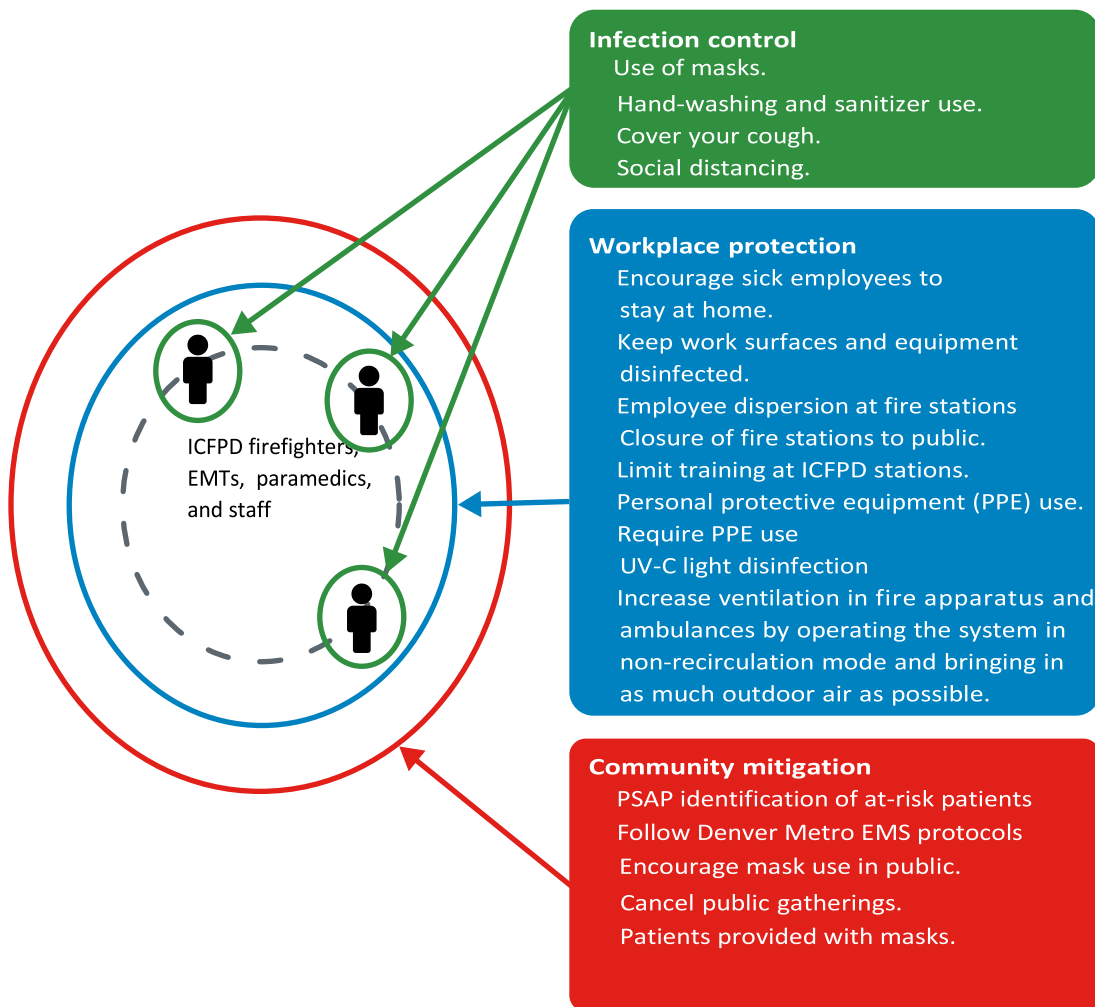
ICFPD firefighters, EMTs, paramedics, and staff

**Infection control**
Use of masks.
Hand-washing and sanitizer use.
Cover your cough.
Social distancing.

**Workplace protection**
Encourage sick employees to stay at home.
Keep work surfaces and equipment disinfected.
Employee dispersion at fire stations
Closure of fire stations to public.
Limit training at ICFPD stations.
Personal protective equipment (PPE) use.
Require PPE use
UV-C light disinfection
Increase ventilation in fire apparatus and ambulances by operating the system in non-recirculation mode and bringing in as much outdoor air as possible.

**Community mitigation**
PSAP identification of at-risk patients
Follow Denver Metro EMS protocols
Encourage mask use in public.
Cancel public gatherings.
Patients provided with masks.